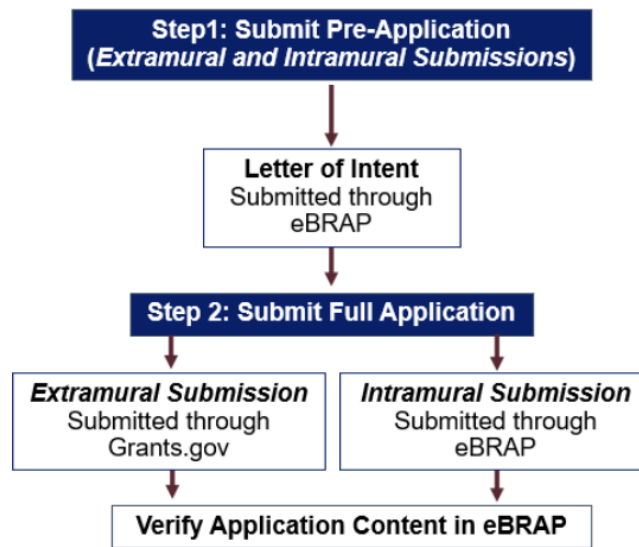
Step1: Submit Pre-Application
(Extramural and Intramural Submissions)

Letter of Intent
Submitted through eBRAP

Step 2: Submit Full Application

Extramural Submission
Submitted through Grants.gov

Intramural Submission
Submitted through eBRAP

Verify Application Content in eBRAP